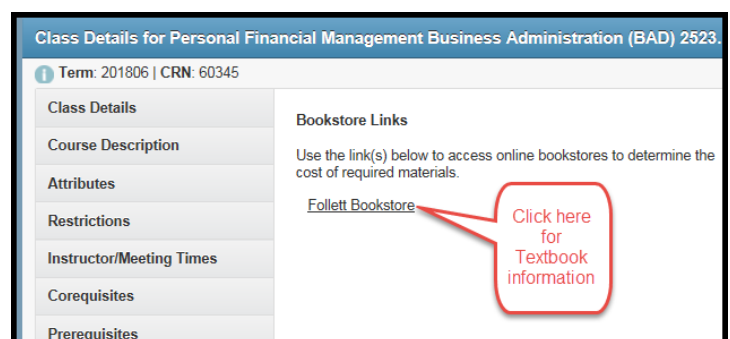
Class Details for Personal Financial Management Business Administration (BAD) 2523.

Term: 201806 | CRN: 60345

Class Details

Course Description

Attributes

Restrictions

Instructor/Meeting Times

Corequisites

Prerequisites

Bookstore Links

Use the link(s) below to access online bookstores to determine the cost of required materials.

Follett Bookstore

Click here for Textbook information